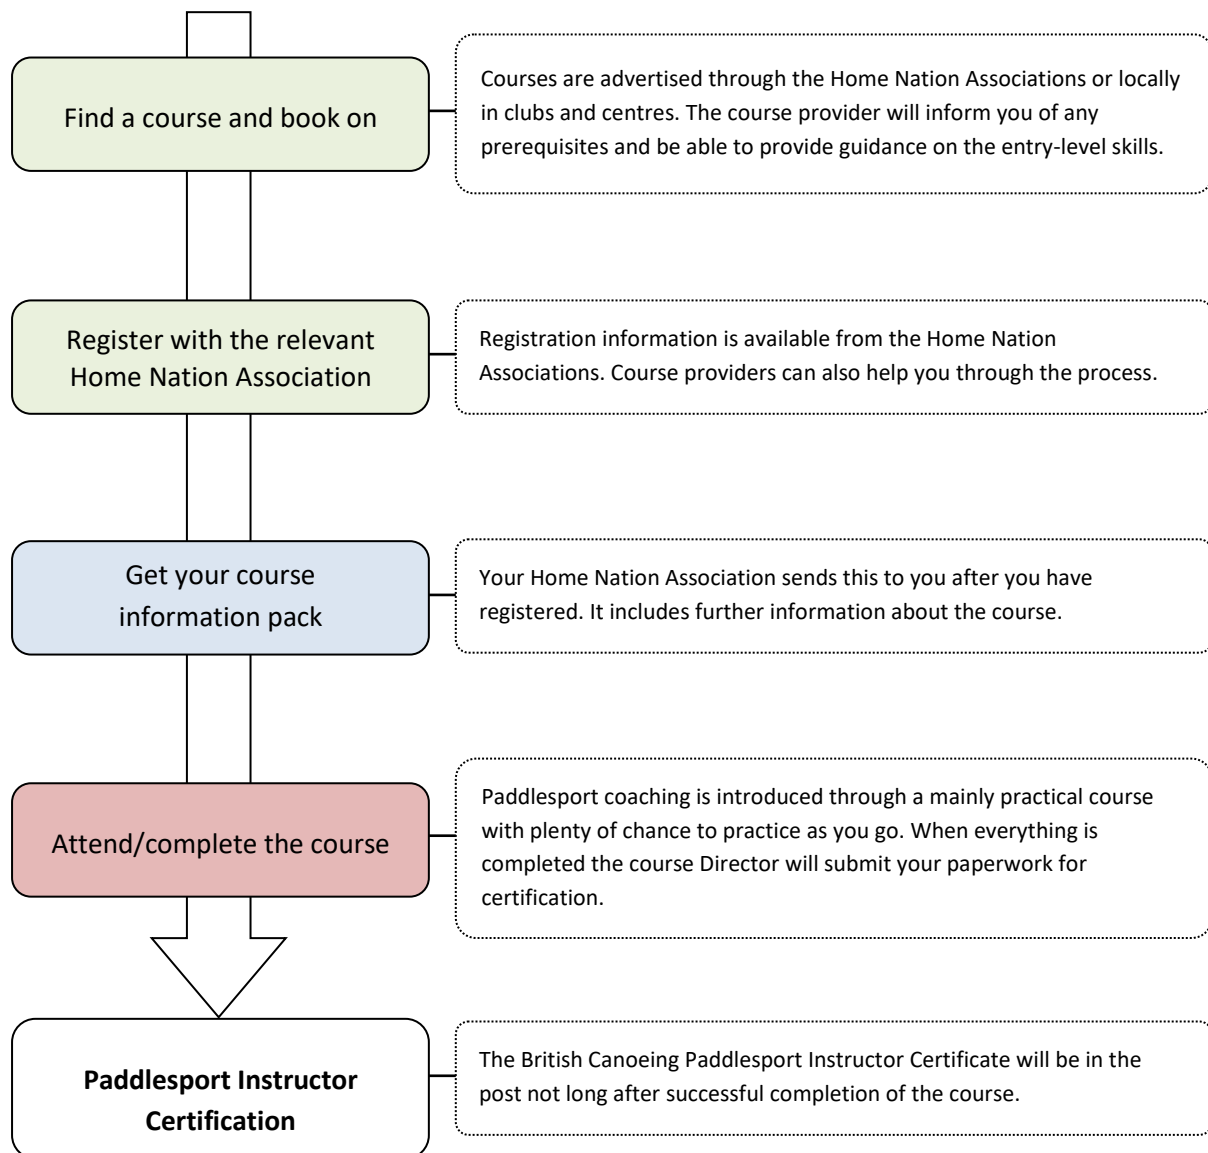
Find a course and book on

Courses are advertised through the Home Nation Associations or locally in clubs and centres. The course provider will inform you of any prerequisites and be able to provide guidance on the entry-level skills.

Register with the relevant Home Nation Association

Registration information is available from the Home Nation Associations. Course providers can also help you through the process.

Get your course information pack

Your Home Nation Association sends this to you after you have registered. It includes further information about the course.

Attend/complete the course

Paddlesport coaching is introduced through a mainly practical course with plenty of chance to practice as you go. When everything is completed the course Director will submit your paperwork for certification.

**Paddlesport Instructor Certification**

The British Canoeing Paddlesport Instructor Certificate will be in the post not long after successful completion of the course.